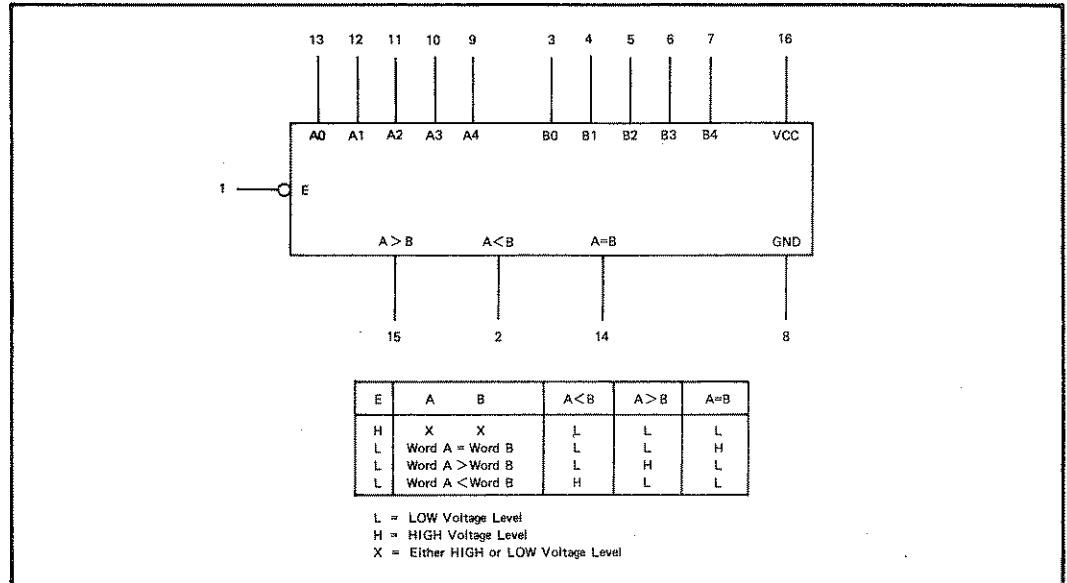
13 12 11 10 9 3 4 5 6 7 16

A0 A1 A2 A3 A4 B0 B1 B2 B3 B4 VCC

1 E

A > B A < B A=B GND

15 2 14 8

| E | A B | A<B | A>B | A=B |
|---|---|---|---|---|
| H | X X | L | L | L |
| L | Word A = Word B | L | L | H |
| L | Word A > Word B | L | H | L |
| L | Word A < Word B | H | L | L |

L = LOW Voltage Level
H = HIGH Voltage Level
X = Either HIGH or LOW Voltage Level